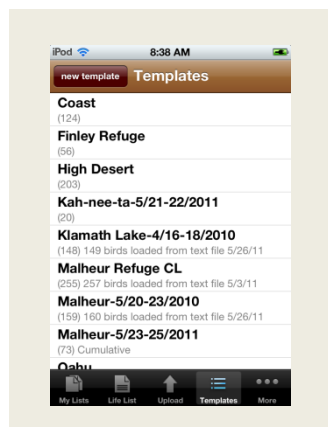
iPod 8:38 AM

new template Templates

Coast
(124)

Finley Refuge
(56)

High Desert
(203)

Kah-nee-ta-5/21-22/2011
(20)

Klamath Lake-4/16-18/2010
(148) 149 birds loaded from text file 5/26/11

Malheur Refuge CL
(255) 257 birds loaded from text file 5/3/11

Malheur-5/20-23/2010
(159) 160 birds loaded from text file 5/26/11

Malheur-5/23-25/2011
(73) Cumulative

Oahu

My Lists Life List Upload Templates More